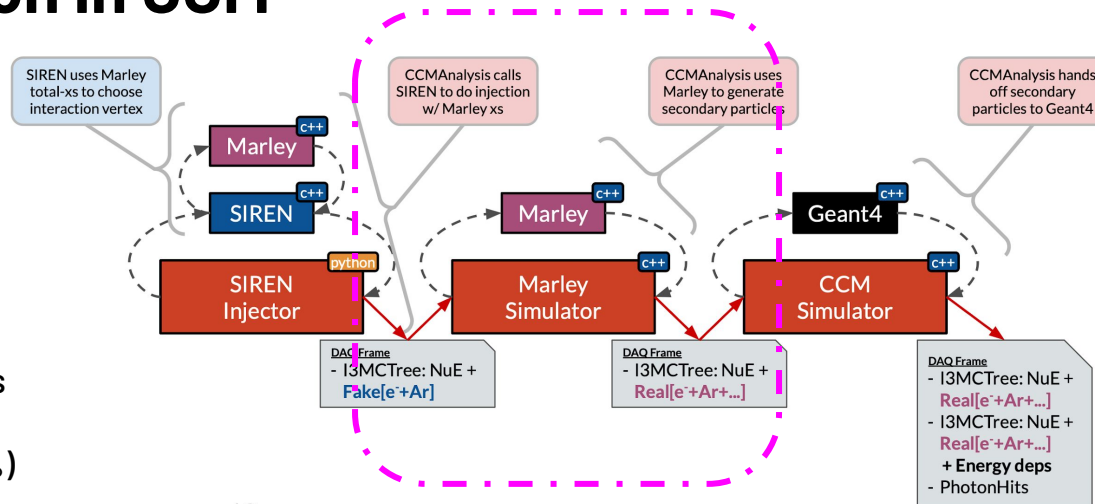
SIREN uses Marley total-xs to choose interaction vertex

CCMAnalysis calls SIREN to do injection w/ Marley xs

CCMAnalysis uses Marley to generate secondary particles

CCMAnalysis hands off secondary particles to Geant4

Marley C++

SIREN C++

Marley C++

Geant4 C++

SIREN Injector python

Marley Simulator C++

CCM Simulator C++

DAQ Frame
- I3MCTree: NuE + Fake[e$^-$+Ar]

DAQ Frame
- I3MCTree: NuE + Real[e$^-$+Ar+...]

DAQ Frame
- I3MCTree: NuE + Real[e$^-$+Ar+...]
- I3MCTree: NuE + Real[e$^-$+Ar+...] + Energy deps
- PhotonHits

s

s)